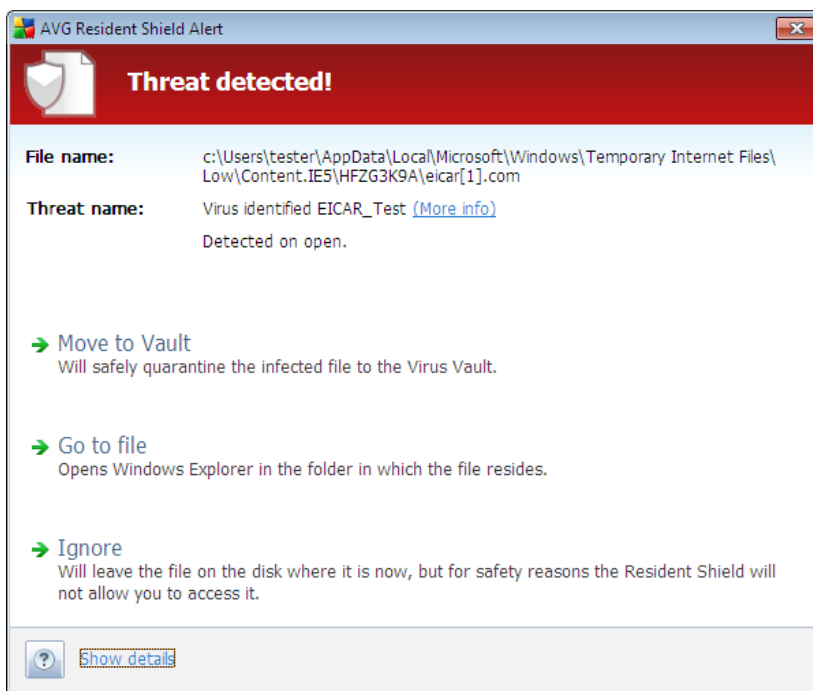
AVG Resident Shield Alert

Threat detected!

File name: c:\Users\tester\AppData\Local\Microsoft\Windows\Temporary Internet Files\Low\Content.IE5\HFZG3K9A\eicar[1].com

Threat name: Virus identified EICAR_Test (More info)

Detected on open.

Move to Vault
Will safely quarantine the infected file to the Virus Vault.

Go to file
Opens Windows Explorer in the folder in which the file resides.

Ignore
Will leave the file on the disk where it is now, but for safety reasons the Resident Shield will not allow you to access it.

Show details